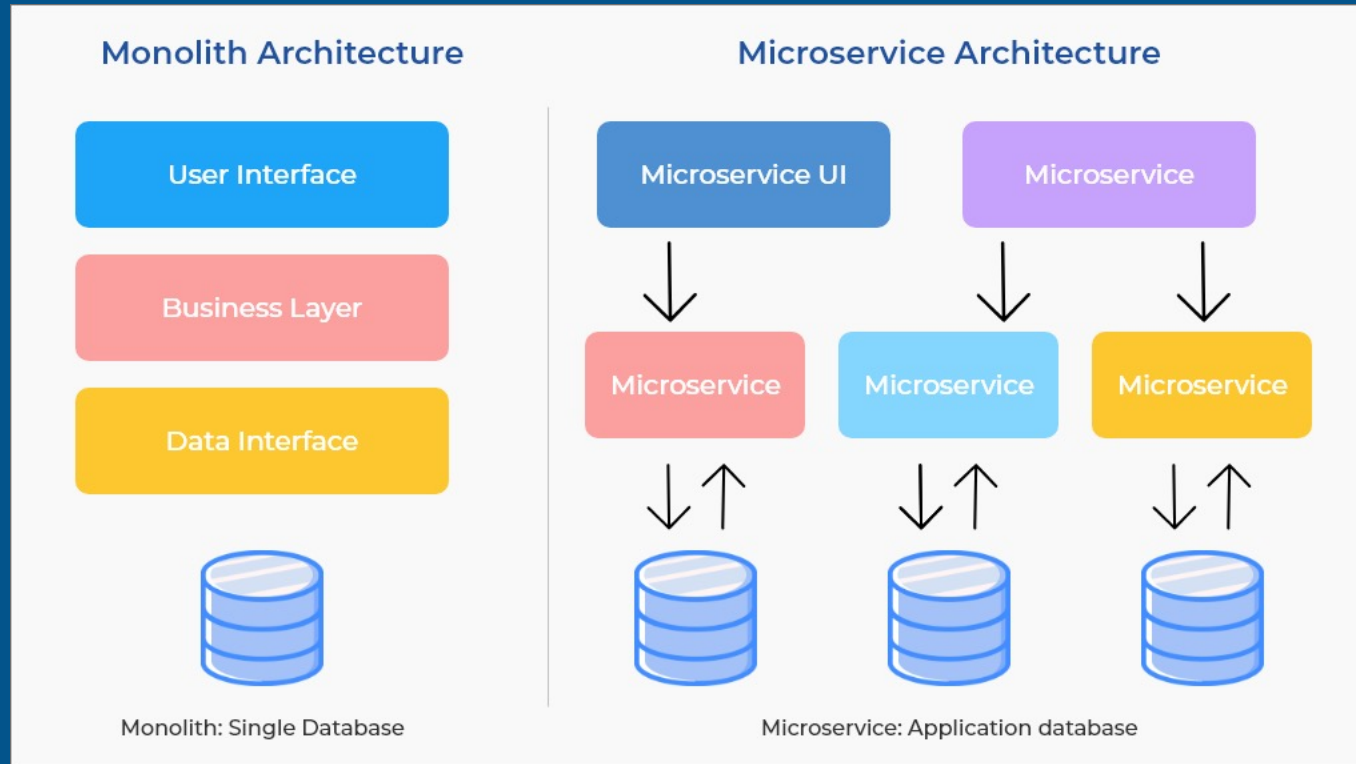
Monolith Architecture

User Interface

Business Layer

Data Interface

Monolith: Single Database

Microservice Architecture

Microservice UI

Microservice

Microservice

Microservice

Microservice

Microservice: Application database